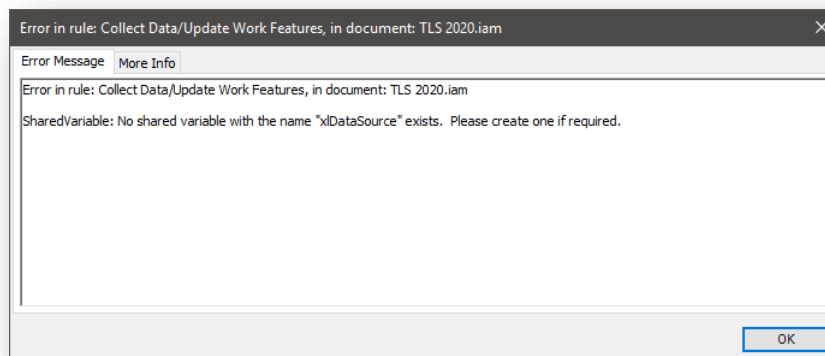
Error in rule: Collect Data/Update Work Features, in document: TLS 2020.iam

Error Message | More Info

Error in rule: Collect Data/Update Work Features, in document: TLS 2020.iam

SharedVariable: No shared variable with the name "xlDataSource" exists. Please create one if required.

OK